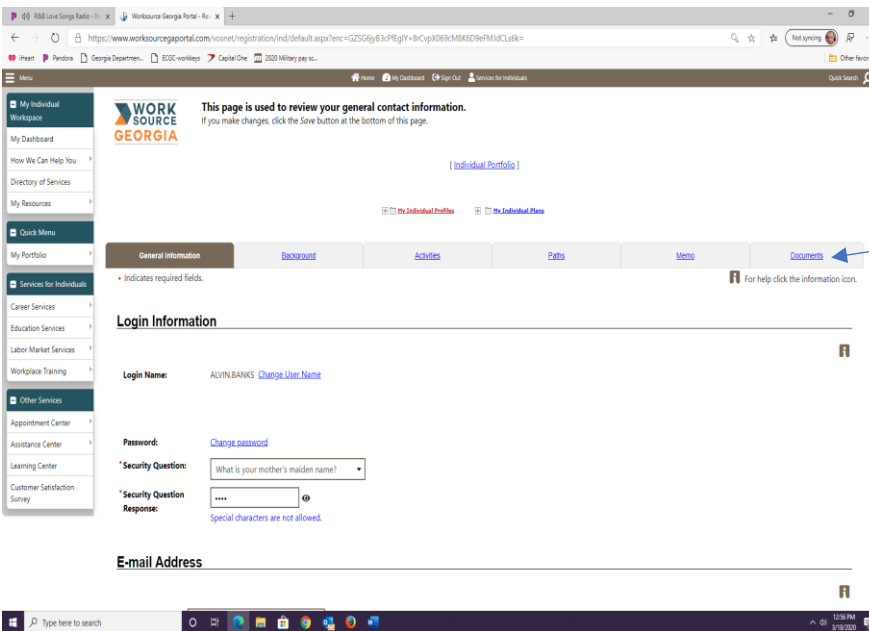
R&B Love Songs Radio - Fr ×
Worksource Georgia Portal - Re ×
+

https://www.worksourcegaportal.com/vosnet/registration/indv/default.aspx?enc=GZSG6jyB3cPfEgIY+BrCvpX069cM8K6D9eFMJdCLs6k=

Not syncing

iHeart
Pandora
Georgia Departmen...
ECGC-workkeys
Capital One
2020 Military pay sc...
Other favorites

Menu
Home
My Dashboard
Sign Out
Services for Individuals
Quick Search

My Individual Workspace
My Dashboard
How We Can Help You
Directory of Services
My Resources

Quick Menu
My Portfolio

Services for Individuals
Career Services
Education Services
Labor Market Services
Workplace Training

Other Services
Appointment Center
Assistance Center
Learning Center
Customer Satisfaction Survey

WORK SOURCE GEORGIA

This page is used to review your general contact information.
If you make changes, click the Save button at the bottom of this page.

[ Individual Portfolio ]

My Individual Profiles
My Individual Plans

| General Information | Background | Activities | Paths | Memo | Documents |
|---|---|---|---|---|---|

• Indicates required fields.

For help click the information icon.

Login Information

Login Name: ALVIN.BANKS Change User Name

Password: Change password

*Security Question: What is your mother's maiden name?

*Security Question Response: ••••

Special characters are not allowed.

E-mail Address

Type here to search

12:56 PM
3/18/2020